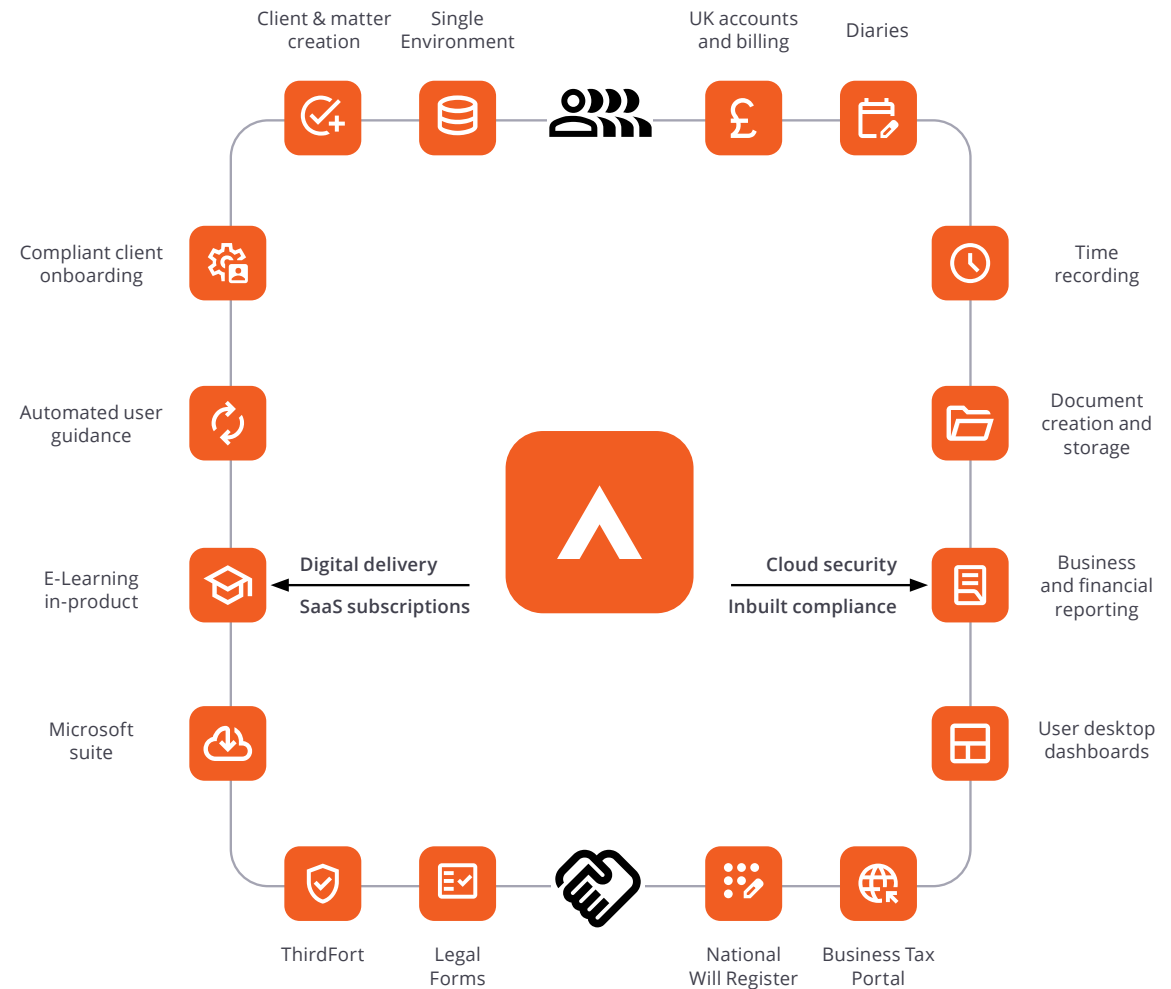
Client & matter creation

Single Environment

UK accounts and billing

Diaries

Compliant client onboarding

Time recording

Automated user guidance

Document creation and storage

E-Learning in-product

Digital delivery

SaaS subscriptions

Cloud security

Inbuilt compliance

Business and financial reporting

Microsoft suite

User desktop dashboards

ThirdFort

Legal Forms

National Will Register

Business Tax Portal